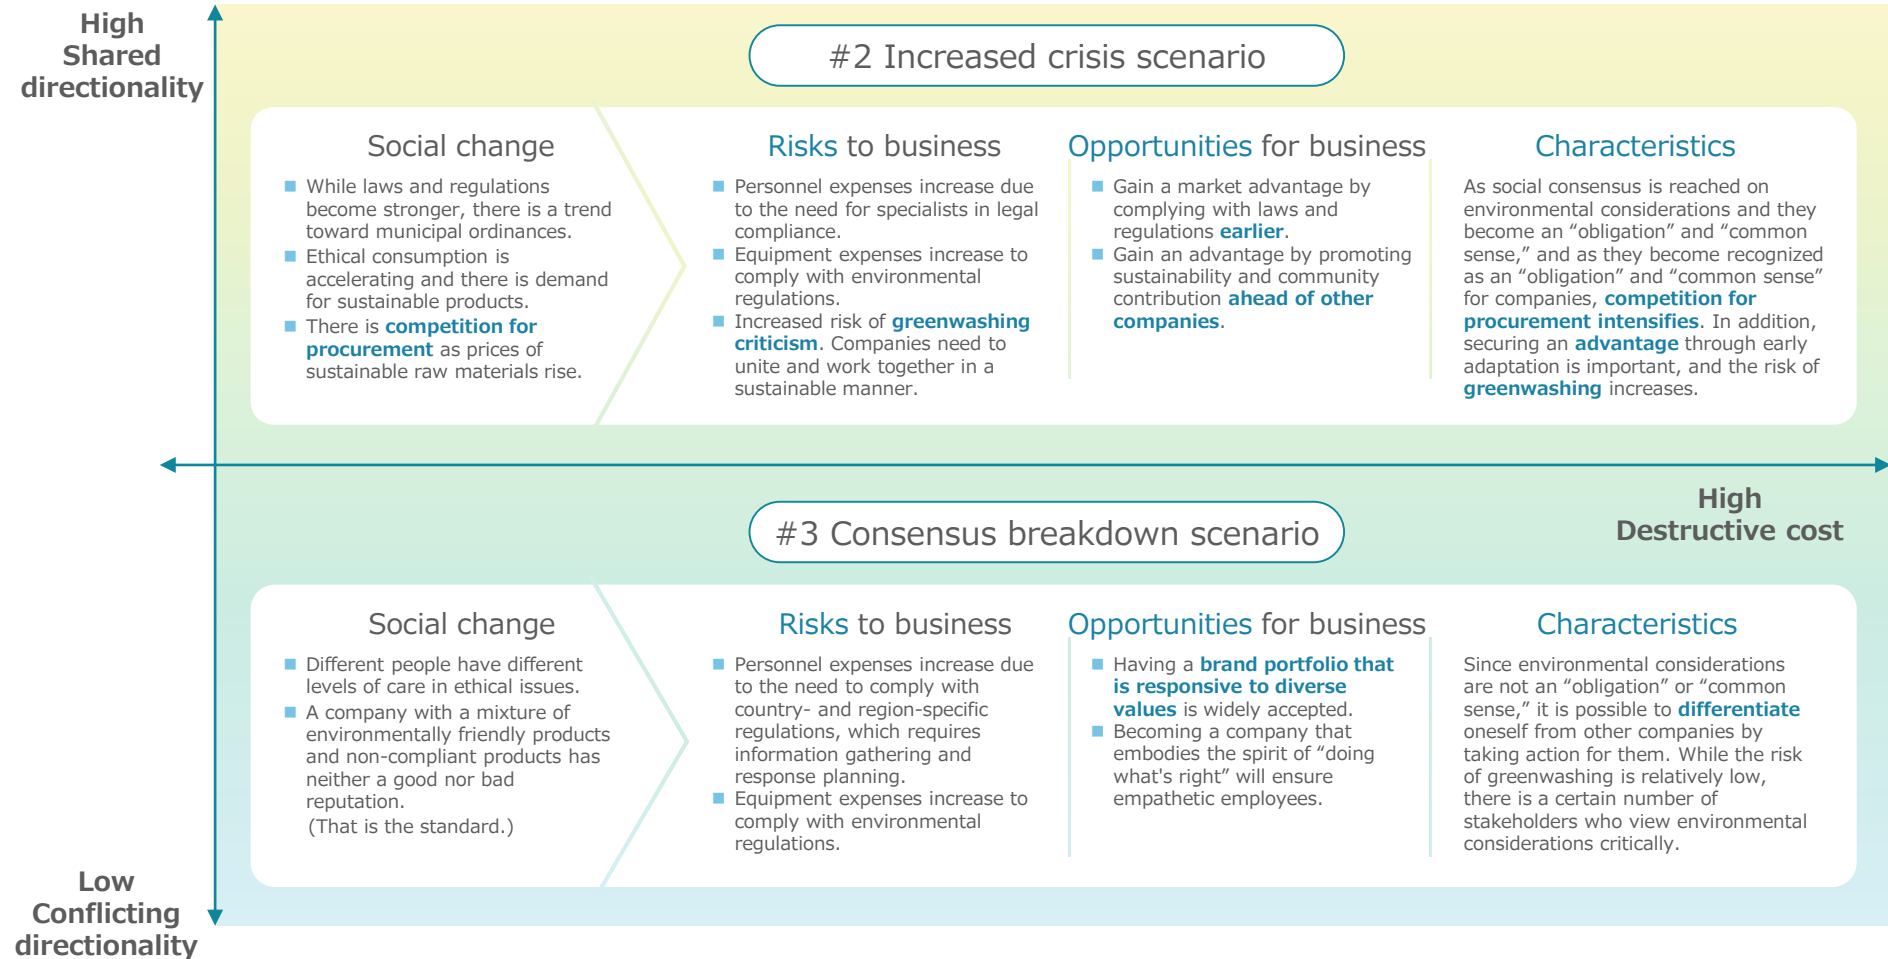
High
Shared
directionality

#2 Increased crisis scenario

Social change

- While laws and regulations become stronger, there is a trend toward municipal ordinances.
- Ethical consumption is accelerating and there is demand for sustainable products.
- There is competition for procurement as prices of sustainable raw materials rise.

Risks to business

- Personnel expenses increase due to the need for specialists in legal compliance.
- Equipment expenses increase to comply with environmental regulations.
- Increased risk of greenwashing criticism. Companies need to unite and work together in a sustainable manner.

Opportunities for business

- Gain a market advantage by complying with laws and regulations earlier.
- Gain an advantage by promoting sustainability and community contribution ahead of other companies.

Characteristics

As social consensus is reached on environmental considerations and they become an “obligation” and “common sense,” and as they become recognized as an “obligation” and “common sense” for companies, competition for procurement intensifies. In addition, securing an advantage through early adaptation is important, and the risk of greenwashing increases.

High
Destructive cost

#3 Consensus breakdown scenario

Social change

- Different people have different levels of care in ethical issues.
- A company with a mixture of environmentally friendly products and non-compliant products has neither a good nor bad reputation.
(That is the standard.)

Risks to business

- Personnel expenses increase due to the need to comply with country- and region-specific regulations, which requires information gathering and response planning.
- Equipment expenses increase to comply with environmental regulations.

Opportunities for business

- Having a brand portfolio that is responsive to diverse values is widely accepted.
- Becoming a company that embodies the spirit of “doing what's right” will ensure empathetic employees.

Characteristics

Since environmental considerations are not an “obligation” or “common sense,” it is possible to differentiate oneself from other companies by taking action for them. While the risk of greenwashing is relatively low, there is a certain number of stakeholders who view environmental considerations critically.

Low
Conflicting
directionality